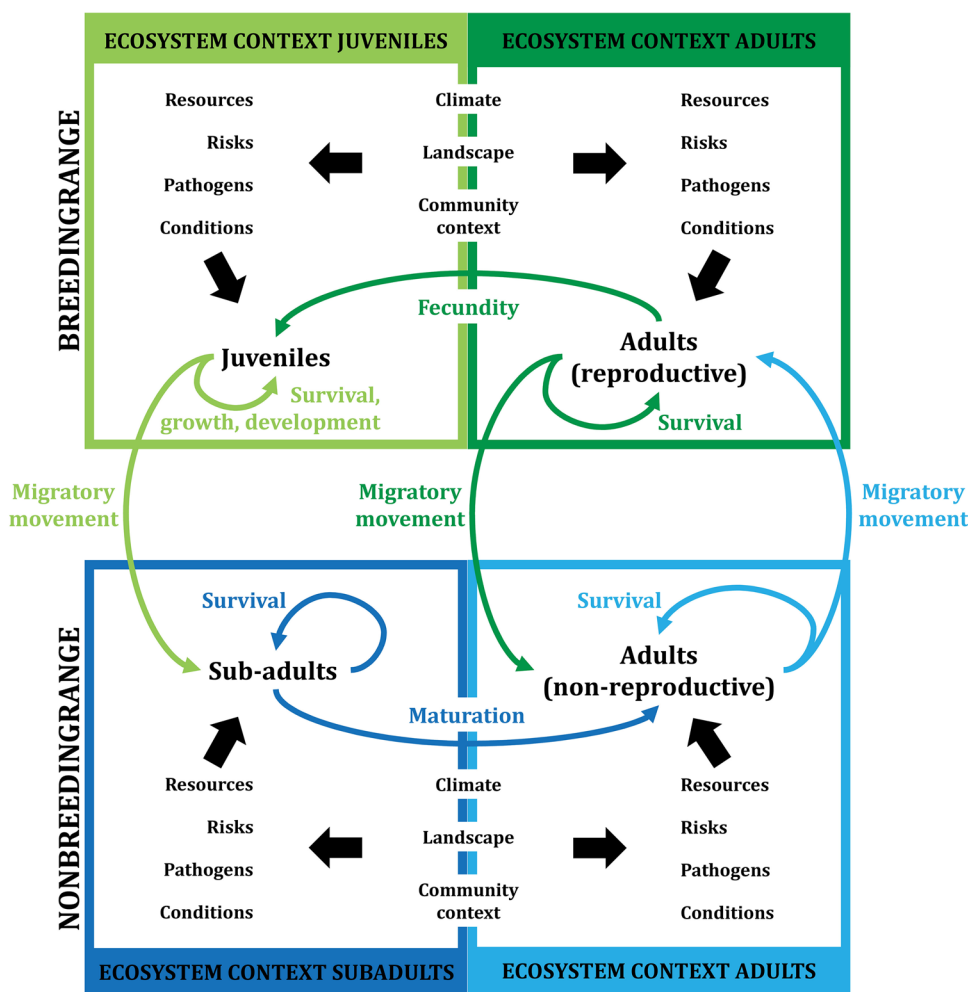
ECOSYSTEM CONTEXT JUVENILES

ECOSYSTEM CONTEXT ADULTS

BREEDINGRANGE

Resources
Risks
Pathogens
Conditions

Climate
Landscape
Community context

Resources
Risks
Pathogens
Conditions

Fecundity

Juveniles

Survival, growth, development

Adults (reproductive)

Survival

Migratory movement

Migratory movement

Migratory movement

NONBREEDINGRANGE

Survival

Sub-adults

Survival

Adults (non-reproductive)

Maturation

Resources
Risks
Pathogens
Conditions

Climate
Landscape
Community context

Resources
Risks
Pathogens
Conditions

ECOSYSTEM CONTEXT SUBADULTS

ECOSYSTEM CONTEXT ADULTS